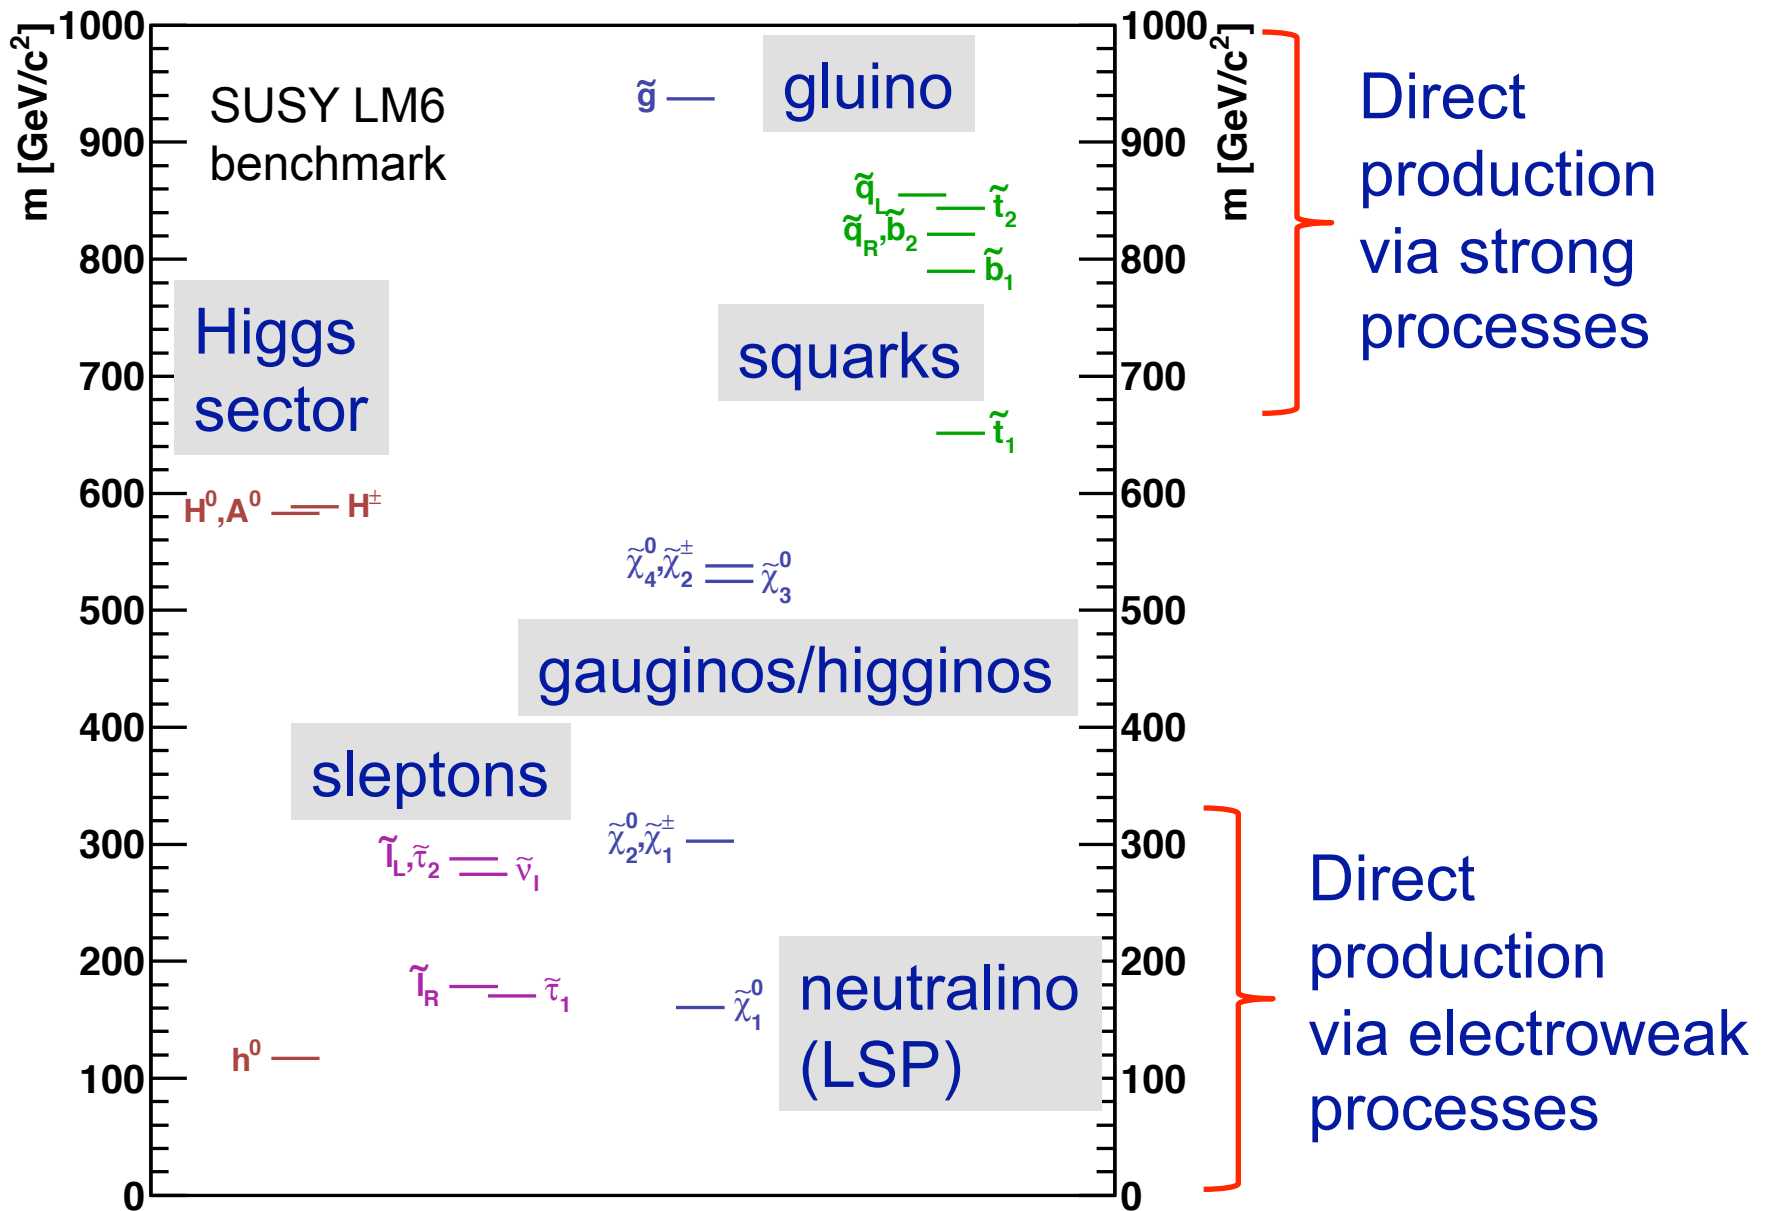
m [GeV/$c^2$]

1000
900
800
700
600
500
400
300
200
100
0

SUSY LM6 benchmark

$\tilde{g}$

gluino

$\tilde{q}_L$ $\tilde{t}_2$
$\tilde{q}_R,\tilde{b}_2$
$\tilde{b}_1$

Higgs sector

squarks

$\tilde{t}_1$

$H^0,A^0$ $H^{\pm}$

$\tilde{\chi}_4^0,\tilde{\chi}_2^{\pm}$ $\tilde{\chi}_3^0$

gauginos/higginos

sleptons

$\tilde{\chi}_2^0,\tilde{\chi}_1^{\pm}$

$\tilde{l}_L,\tilde{\tau}_2$ $\tilde{\nu}_l$

$\tilde{l}_R$ $\tilde{\tau}_1$

$\tilde{\chi}_1^0$

neutralino (LSP)

$h^0$

1000
900
800
700
600
500
400
300
200
100
0

m [GeV/$c^2$]

Direct production via strong processes

Direct production via electroweak processes